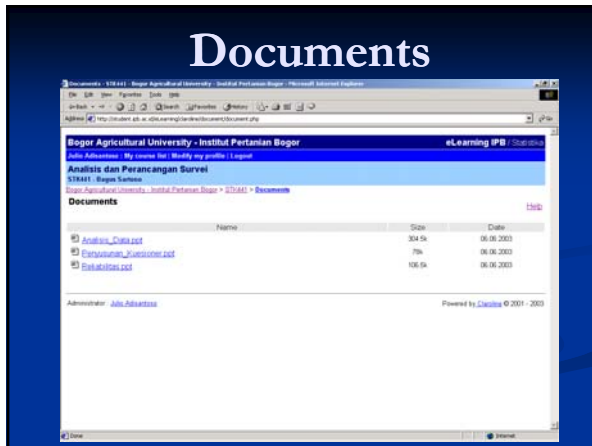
Documents

Documents - STK441 - Bogor Agricultural University - Institut Pertanian Bogor - Microsoft Internet Explorer

File Edit View Favorites Tools Help

Back Search Favorites History

Address http://student.ipb.ac.id/eLearning/claroline/document/document.php

Go

Bogor Agricultural University - Institut Pertanian Bogor

eLearning IPB / Statistika

Julio Adisantoso : My course list | Modify my profile | Logout

Analisis dan Perancangan Survei

STK441 - Bagus Sartono

Bogor Agricultural University - Institut Pertanian Bogor > STK441 > Documents

Documents

Help

| Name | Size | Date |
|---|---|---|
| Analisis_Data.ppt | 304.5k | 06.06.2003 |
| Penyusunan_Kuesioner.ppt | 78k | 06.06.2003 |
| Reliabilitas.ppt | 106.5k | 06.06.2003 |

Administrator : Julio Adisantoso

Powered by Claroline © 2001 - 2003

Done

Internet